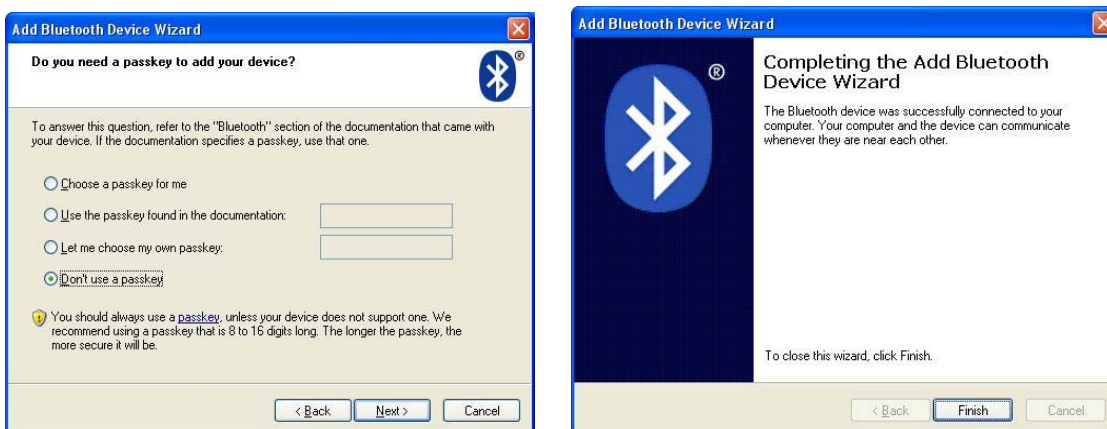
Add Bluetooth Device Wizard

Do you need a passkey to add your device?

To answer this question, refer to the "Bluetooth" section of the documentation that came with your device. If the documentation specifies a passkey, use that one.

Choose a passkey for me

Use the passkey found in the documentation:

Let me choose my own passkey:

Don't use a passkey

You should always use a passkey, unless your device does not support one. We recommend using a passkey that is 8 to 16 digits long. The longer the passkey, the more secure it will be.

< Back Next > Cancel

Add Bluetooth Device Wizard

Completing the Add Bluetooth Device Wizard

The Bluetooth device was successfully connected to your computer. Your computer and the device can communicate whenever they are near each other.

To close this wizard, click Finish.

< Back Finish Cancel